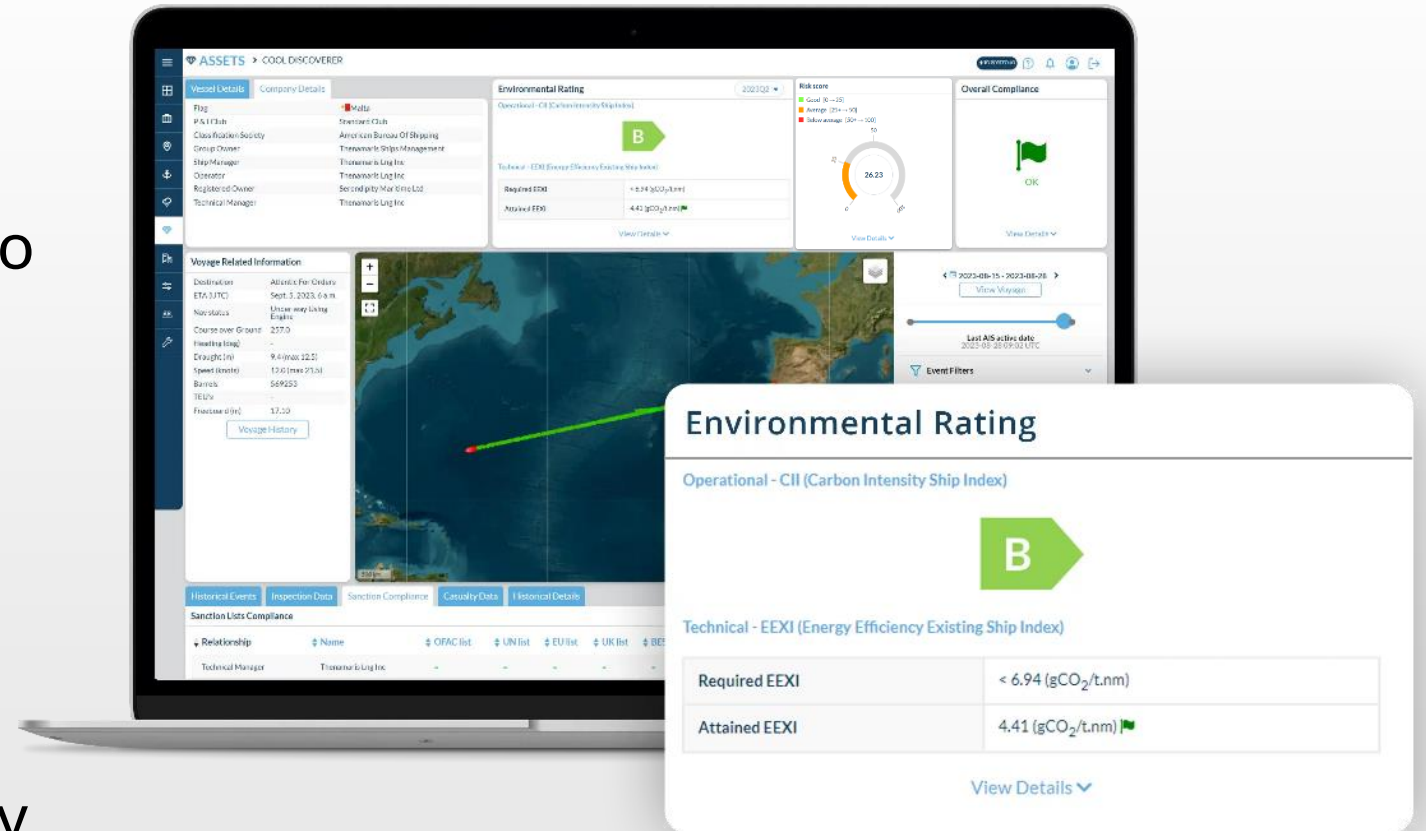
o

y

ASSETS > COOL DISCOVERER

Vessel Details | Company Details

| Flag | Malta |
|---|---|
| P & I Club | Standard Club |
| Classification Society | American Bureau Of Shipping |
| Group Owner | Thenamaris Ships Management |
| Ship Manager | Thenamaris Lng Inc |
| Operator | Thenamaris Lng Inc |
| Registered Owner | Serendipity Maritime Ltd |
| Technical Manager | Thenamaris Lng Inc |

Environmental Rating 2023Q2

Operational - CII (Carbon Intensity Ship Index)

B

Technical - EEXI (Energy Efficiency Existing Ship Index)

| Required EEXI | < 6.94 (gCO$_2$/t.nm) |
|---|---|
| Attained EEXI | 4.41 (gCO$_2$/t.nm) |

View Details

Risk score
Good (0 -> 25)
Average (25+ -> 50)
Below average (50+ -> 100)
26.23
View Details

Overall Compliance
OK
View Details

Voyage Related Information

| Destination | Atlantic For Orders |
|---|---|
| ETA (UTC) | Sept. 5, 2023, 6 a.m. |
| Nav status | Under way Using Engine |
| Course over Ground | 257.0 |
| Heading (deg) | - |
| Draught (m) | 9.4 (max 12.5) |
| Speed (knots) | 12.0 (max 21.5) |
| Barrels | 569253 |
| TEU's | - |
| Freeboard (m) | 17.10 |

Voyage History

2023-08-15 - 2023-08-28
View Voyage
Last AIS active date
2023-08-28 09:02 UTC
Event Filters

Historical Events | Inspection Data | Sanction Compliance | Casualty Data | Historical Details

Sanction Lists Compliance

| Relationship | Name | OFAC list | UN list | EU list | UK list | BE |
|---|---|---|---|---|---|---|
| Technical Manager | Thenamaris Lng Inc | - | - | - | - | |

Environmental Rating

Operational - CII (Carbon Intensity Ship Index)

B

Technical - EEXI (Energy Efficiency Existing Ship Index)

| Required EEXI | < 6.94 (gCO$_2$/t.nm) |
|---|---|
| Attained EEXI | 4.41 (gCO$_2$/t.nm) |

View Details